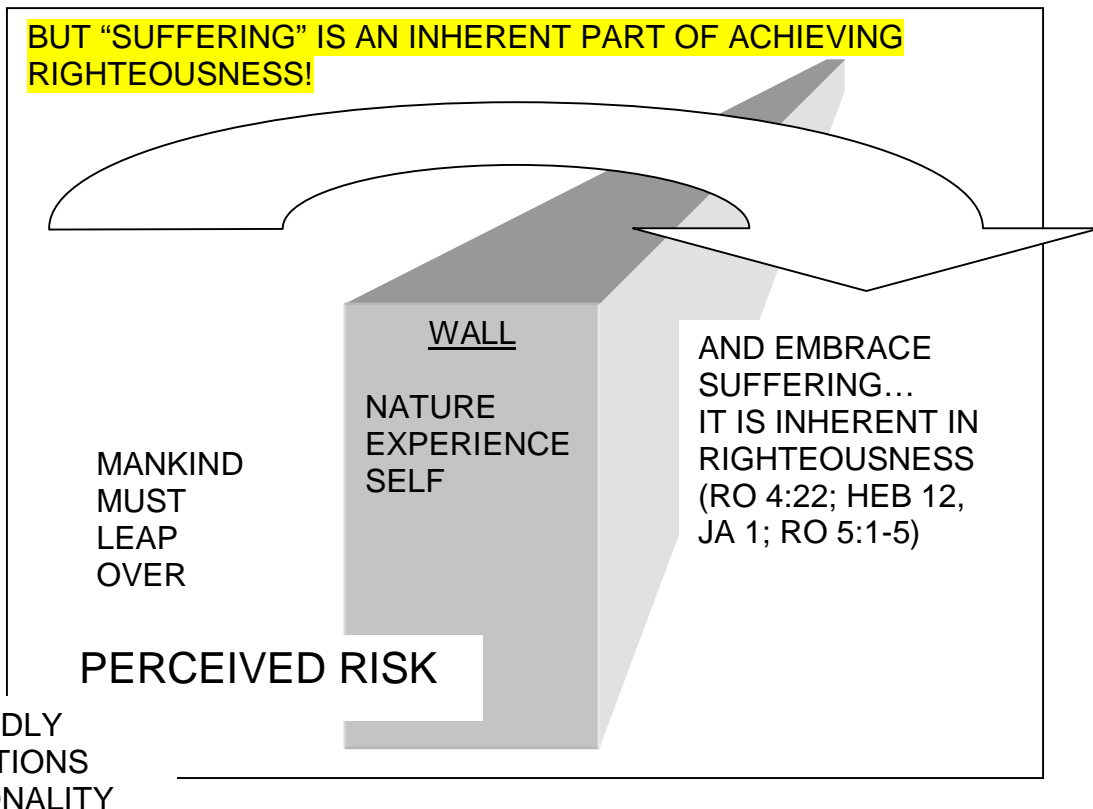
BUT "SUFFERING" IS AN INHERENT PART OF ACHIEVING RIGHTEOUSNESS!

WALL

NATURE
EXPERIENCE
SELF

AND EMBRACE SUFFERING…
IT IS INHERENT IN RIGHTEOUSNESS (RO 4:22; HEB 12, JA 1; RO 5:1-5)

MANKIND
MUST
LEAP
OVER

PERCEIVED RISK

DLY
TIONS
NALITY